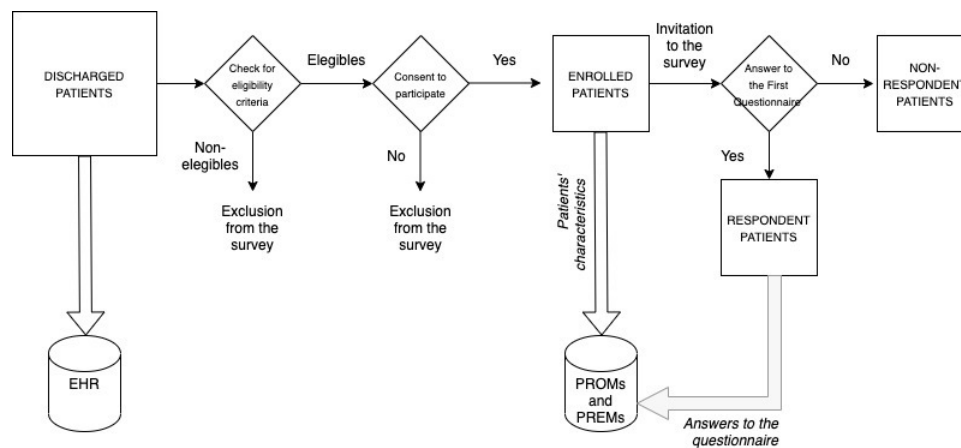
DISCHARGED PATIENTS

Check for eligibility criteria

Elegibles

Non-elegibles

Exclusion from the survey

Consent to participate

Yes

No

Exclusion from the survey

ENROLLED PATIENTS

Invitation to the survey

Answer to the First Questionnaire

No

NON-RESPONDENT PATIENTS

Yes

RESPONDENT PATIENTS

Patients' characteristics

EHR

PROMs and PREMs

Answers to the questionnaire